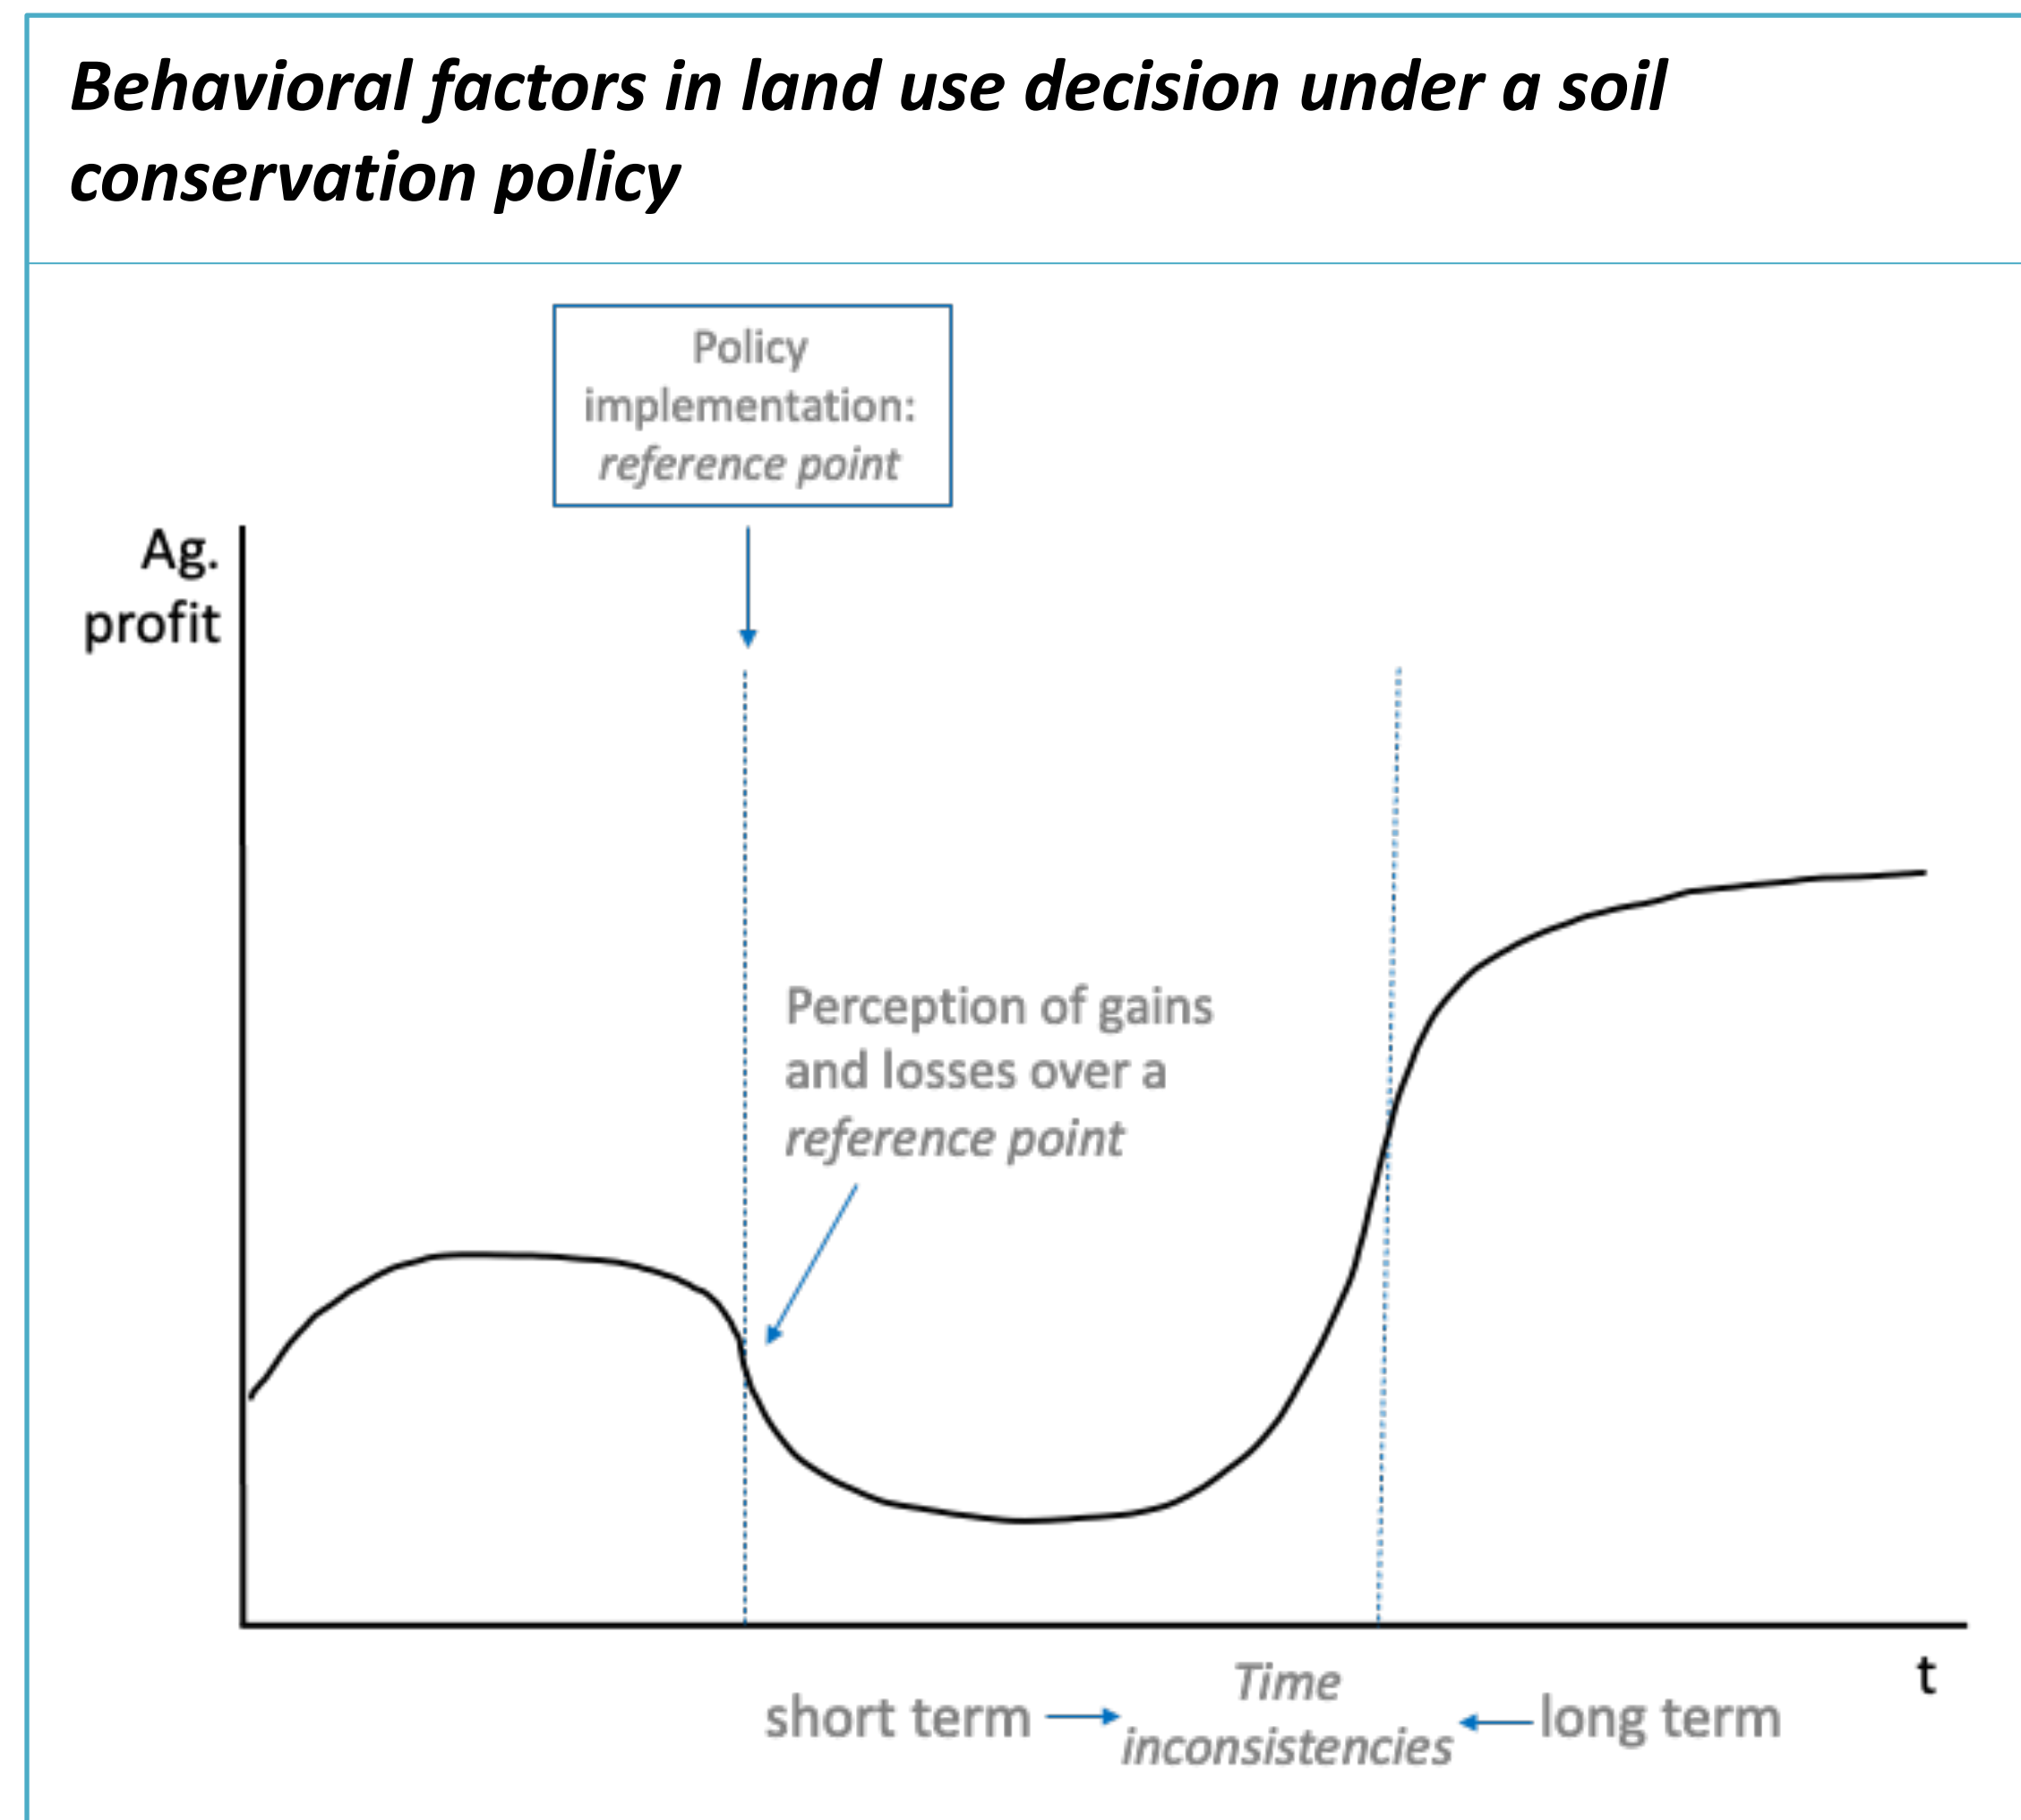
Behavioral factors in land use decision under a soil conservation policy

Policy implementation: reference point

Ag. profit

Perception of gains and losses over a reference point

t

short term

Time inconsistencies

long term